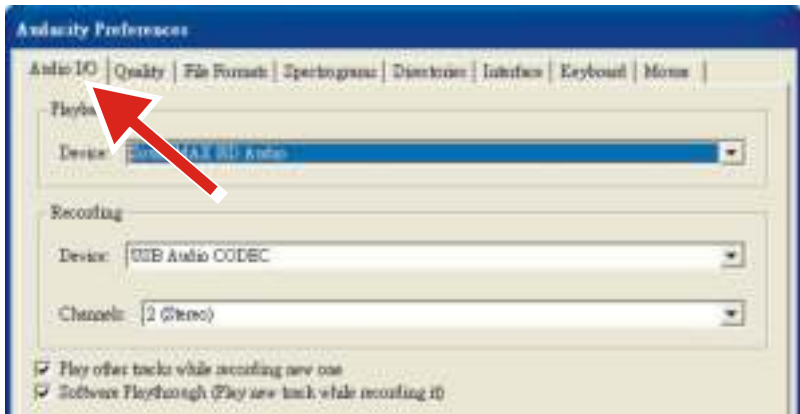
Audacity Preferences

Audio I/O | Quality | File Formats | Spectrograms | Directories | Interface | Keyboard | Mouse

Playba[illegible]

Device: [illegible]MAX HD Audio

Recording

Device: USB Audio CODEC

Channels: 2 (Stereo)

Play other tracks while recording new one

Software Playthrough (Play new track while recording it)